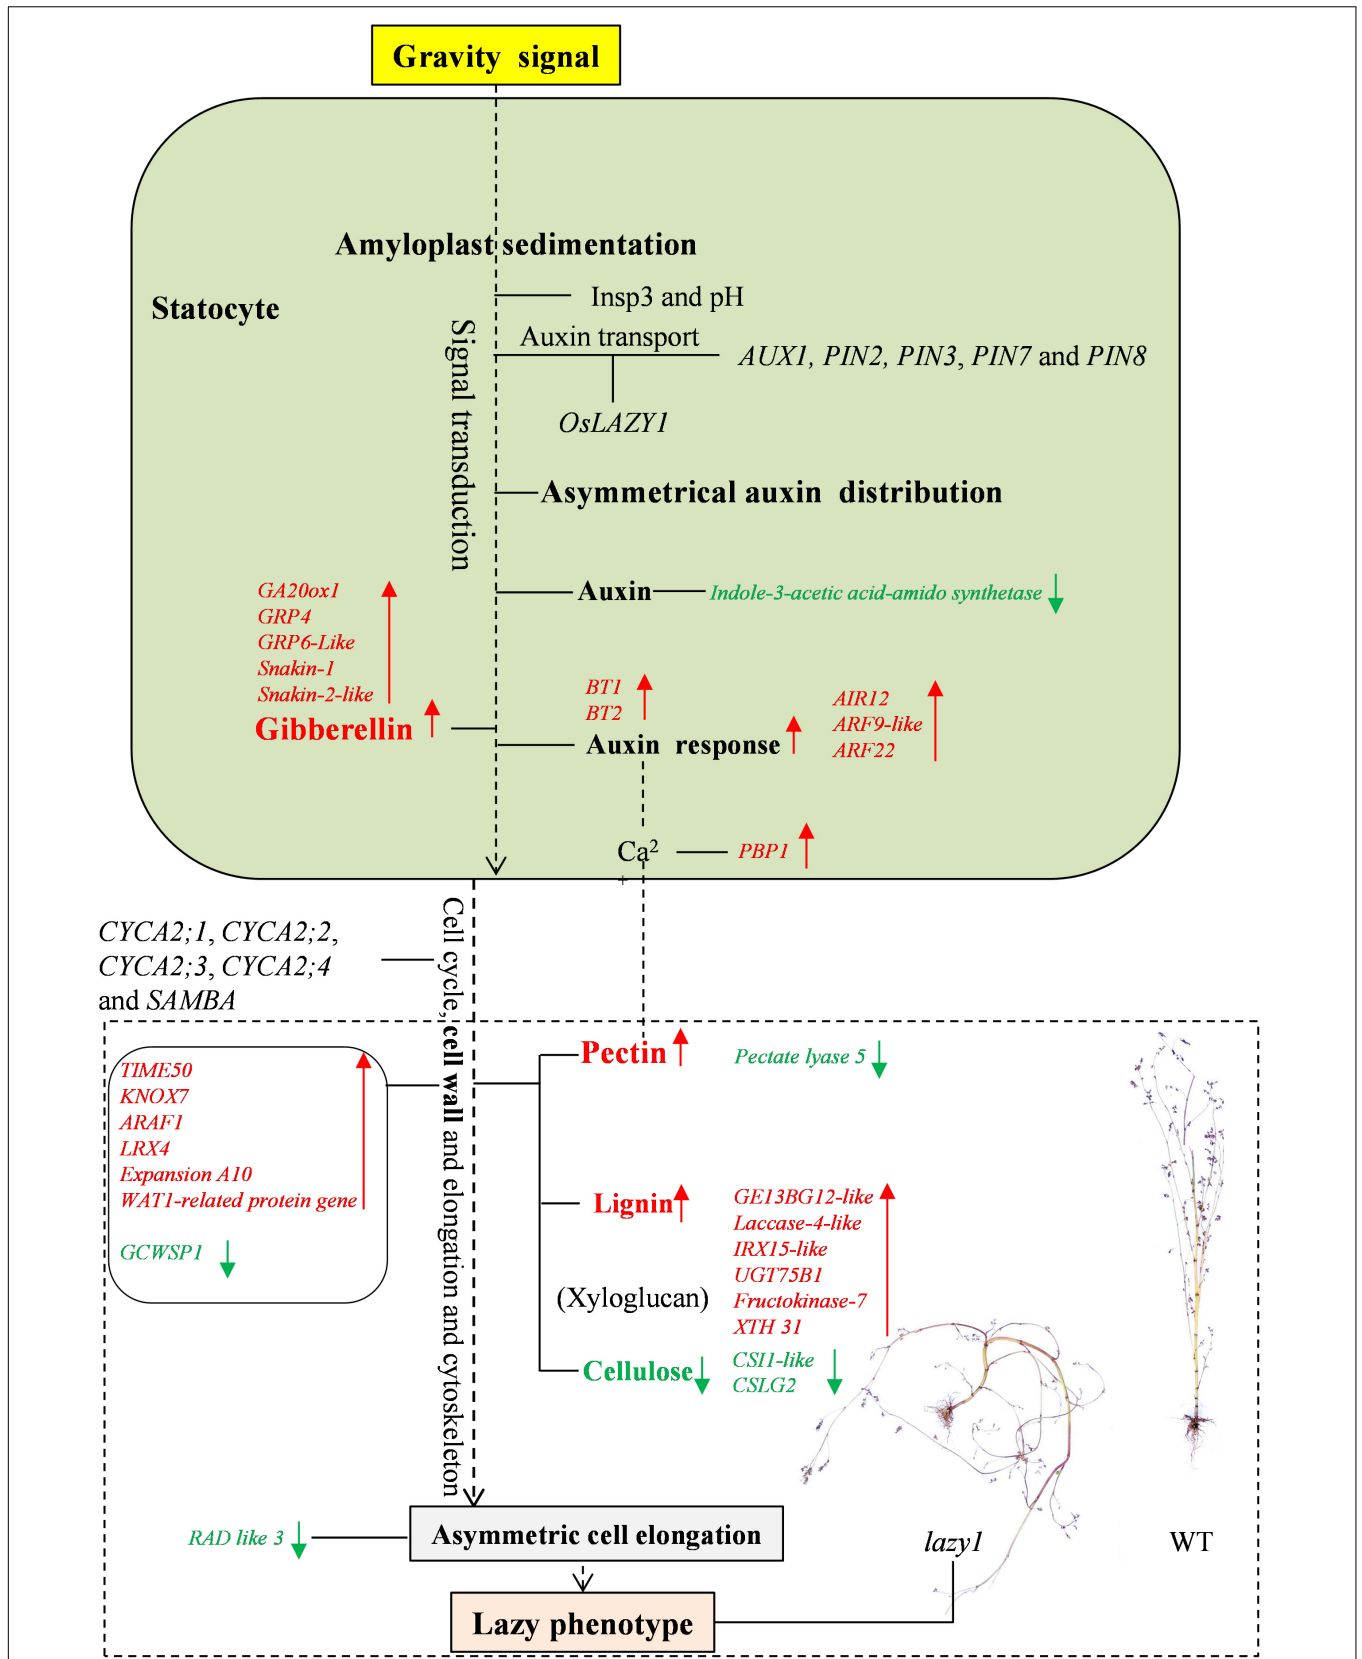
Gravity signal

Statocyte

Amyloplast sedimentation

Signal transduction

Insp3 and pH

Auxin transport

AUX1, PIN2, PIN3, PIN7 and PIN8

OsLAZY1

Asymmetrical auxin distribution

Auxin

Indole-3-acetic acid-amido synthetase

GA20ox1
GRP4
GRP6-Like
Snakin-1
Snakin-2-like

Gibberellin

BT1
BT2

Auxin response

AIR12
ARF9-like
ARF22

$Ca^{2+}$

PBP1

CYCA2;1, CYCA2;2, CYCA2;3, CYCA2;4 and SAMBA

Cell cycle, cell wall and elongation and cytoskeleton

TIME50
KNOX7
ARAF1
LRX4
Expansion A10
WAT1-related protein gene

GCWSP1

Pectin

Pectate lyase 5

Lignin

GE13BG12-like
Laccase-4-like
IRX15-like
UGT75B1
Fructokinase-7
XTH 31

(Xyloglucan)

Cellulose

CSI1-like
CSLG2

RAD like 3

Asymmetric cell elongation

Lazy phenotype

lazy1

WT